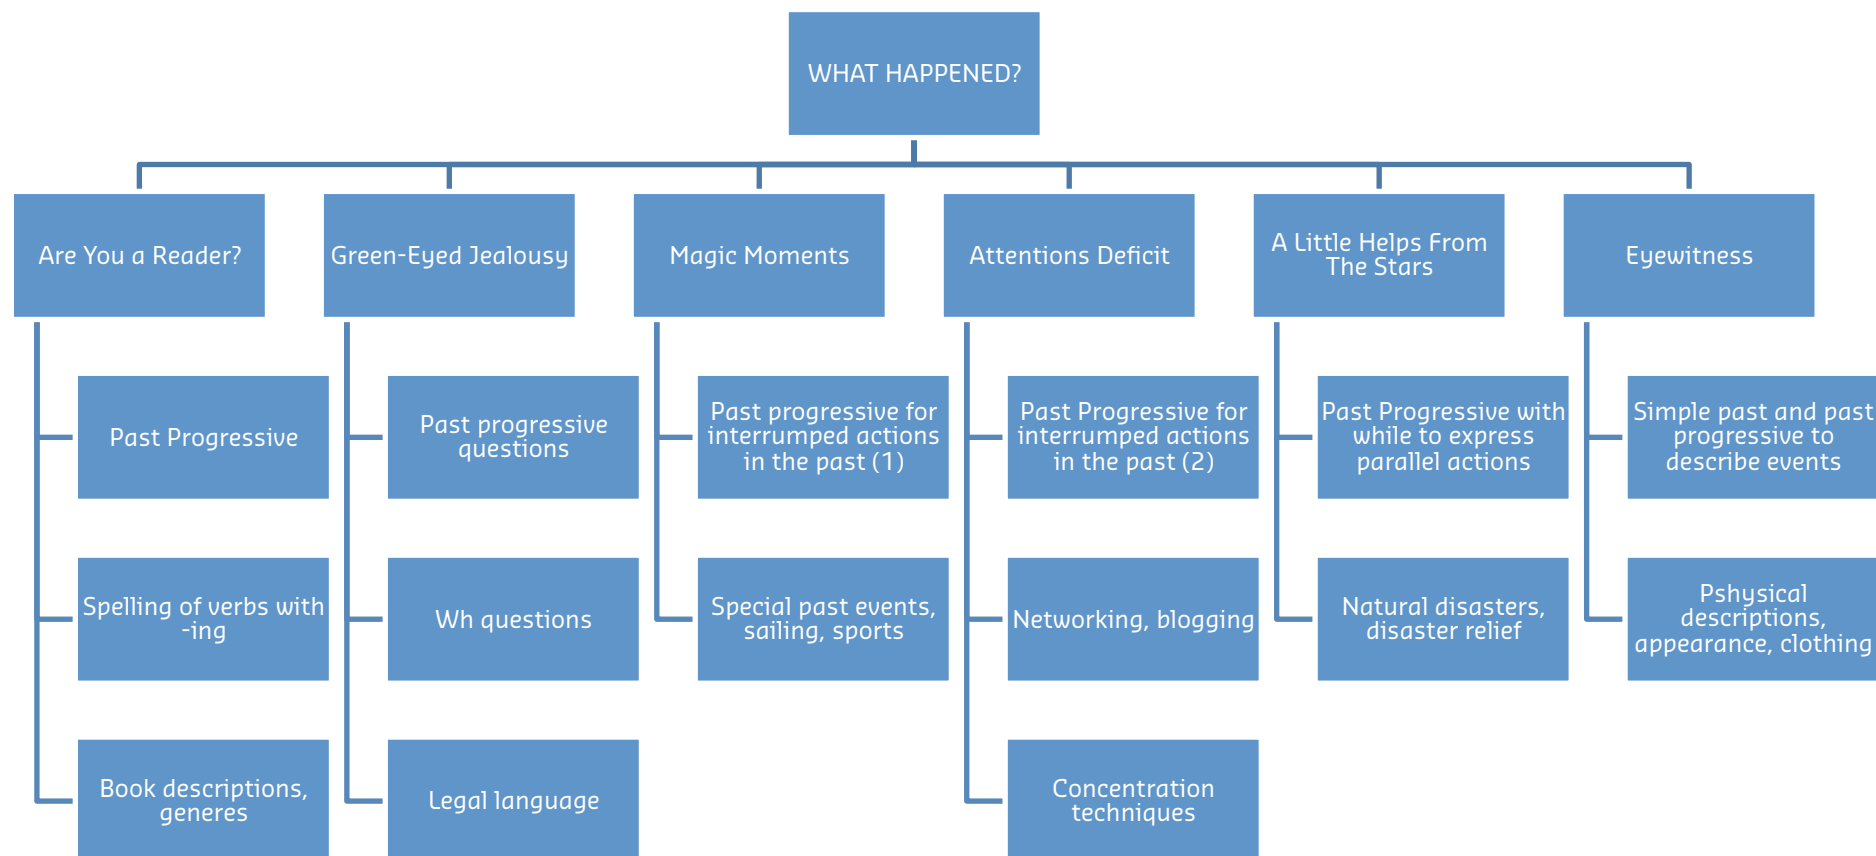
WHAT HAPPENED?

Are You a Reader?

Past Progressive

Spelling of verbs with -ing

Book descriptions, generes

Green-Eyed Jealousy

Past progressive questions

Wh questions

Legal language

Magic Moments

Past progressive for interrumped actions in the past (1)

Special past events, sailing, sports

Attentions Deficit

Past Progressive for interrumped actions in the past (2)

Networking, blogging

Concentration techniques

A Little Helps From The Stars

Past Progressive with while to express parallel actions

Natural disasters, disaster relief

Eyewitness

Simple past and past progressive to describe events

Pshysical descriptions, appearance, clothing